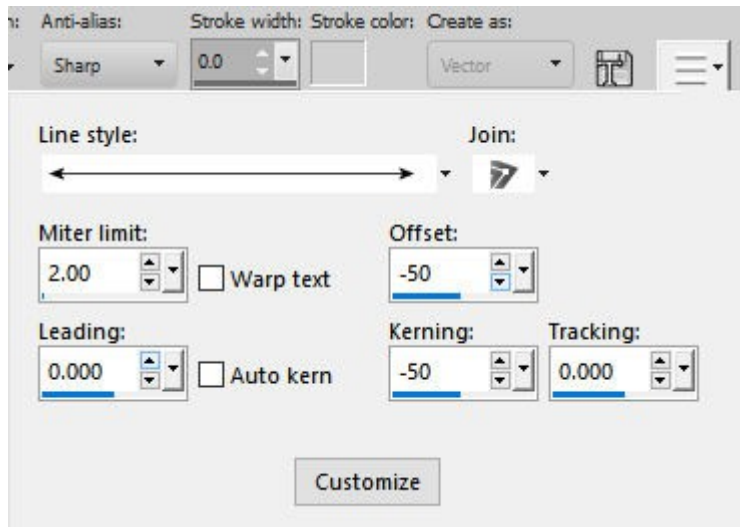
n: Anti-alias: Stroke width: Stroke color: Create as:

Sharp 0.0 Vector

Line style:

Join:

Miter limit:

2.00

Warp text

Offset:

-50

Leading:

0.000

Auto kern

Kerning:

-50

Tracking:

0.000

Customize